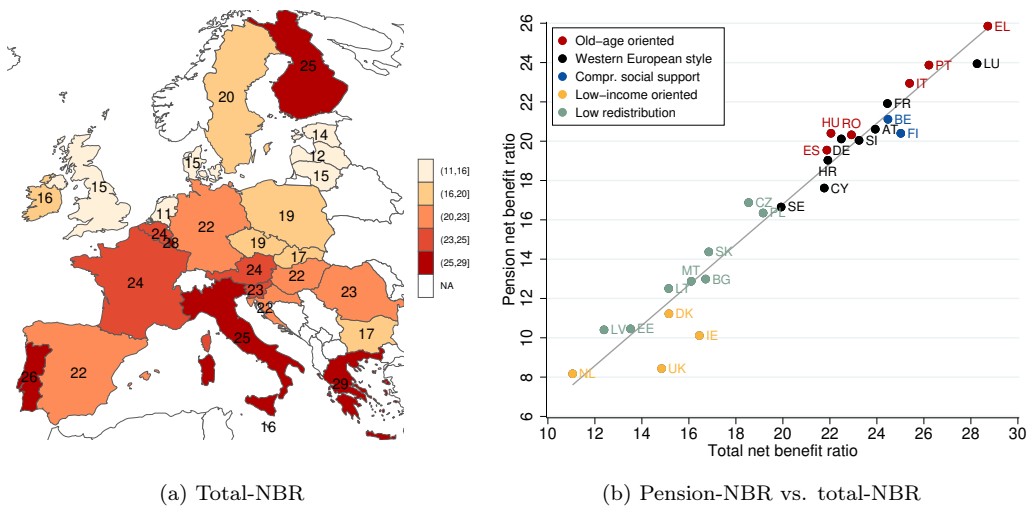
25
20
14
12
15
15
15
16
11
22
19
24
28
19
17
24
22
24
23
23
22
17
22
25
26
22
29
16

(11,16]
(16,20]
(20,23]
(23,25]
(25,29]
NA

(a) Total-NBR

Old–age oriented
Western European style
Compr. social support
Low–income oriented
Low redistribution

EL
LU
PT
IT
FR
BE
FI
HU
RO
AT
SI
ES
DE
HR
CY
SE
CZ
PL
SK
MT
BG
LT
DK
LV
EE
IE
NL
UK

Pension net benefit ratio
26
24
22
20
18
16
14
12
10
8
6
10
12
14
16
18
20
22
24
26
28
30
Total net benefit ratio

(b) Pension-NBR vs. total-NBR